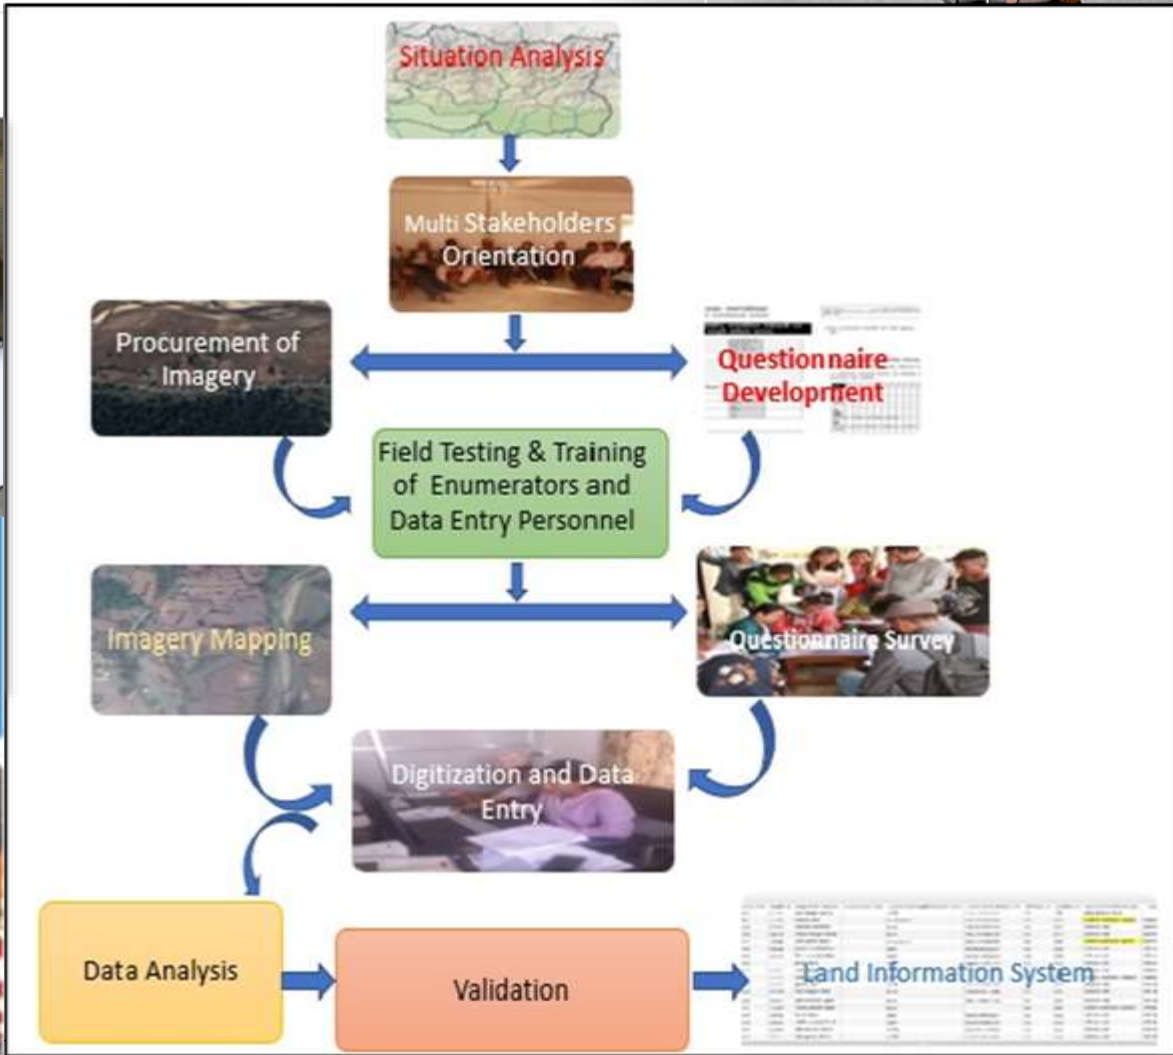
Situation Analysis

Multi Stakeholders Orientation

Procurement of Imagery

Questionnaire Development

Field Testing & Training of Enumerators and Data Entry Personnel

Imagery Mapping

Questionnaire Survey

Digitization and Data Entry

Data Analysis

Validation

Land Information System